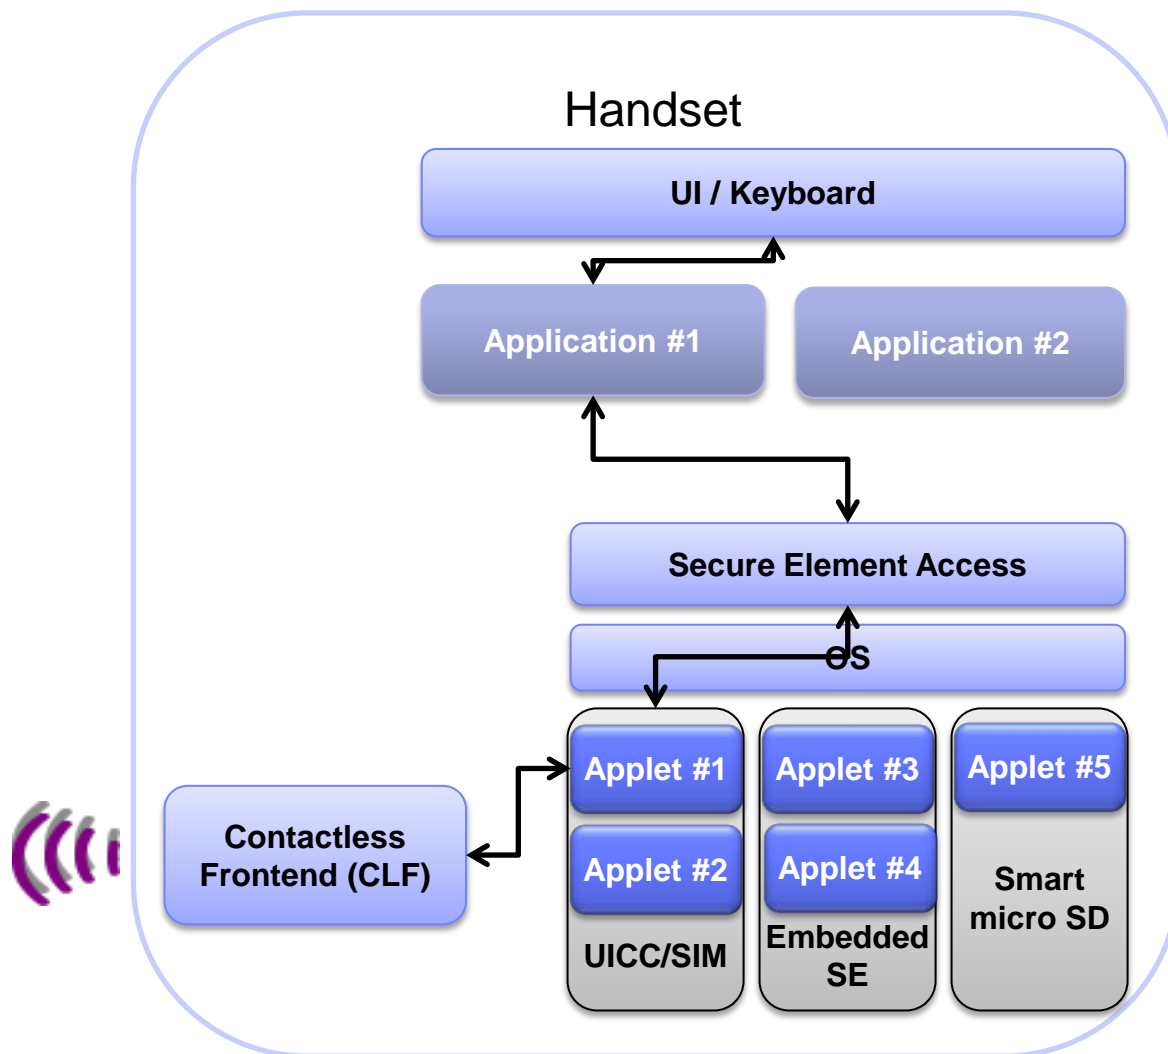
Handset

UI / Keyboard

Application #1

Application #2

Secure Element Access

OS

Contactless Frontend (CLF)

Applet #1

Applet #2

UICC/SIM

Applet #3

Applet #4

Embedded SE

Applet #5

Smart micro SD